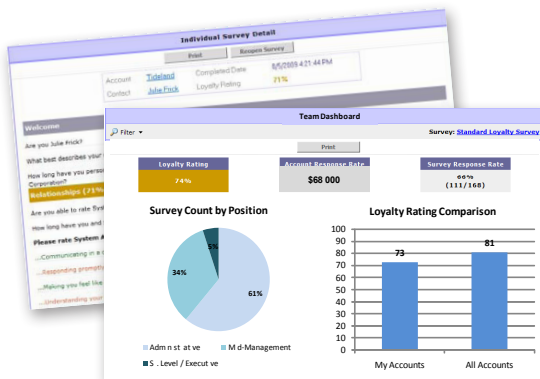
Individual Survey Detail

Print
Reopen Survey

Account
Tideland
Completed Date
8/5/2009 4:21:44 PM
Contact
Julie Frick
Loyalty Rating
71%

Welcome
Are you Julie Frick?
What best described your
How long have you person Corporation?
Relationships (71%
Are you able to rate Sys
How long have you and
Please rate System A
...Communicating in a
...Responding prompt
...Making you feel like
...Understanding your

Team Dashboard

Filter ▾
Survey: Standard Loyalty Survey

Print

Loyalty Rating
74%
Account Response Rate
$68 000
Survey Response Rate
66%
(111/168)

Survey Count by Position
5%
34%
61%
Adm n st at ve
M d-Management
S . Level / Execut ve

Loyalty Rating Comparison
100
90
80
70
60
50
40
30
20
10
0
73
81
My Accounts
All Accounts